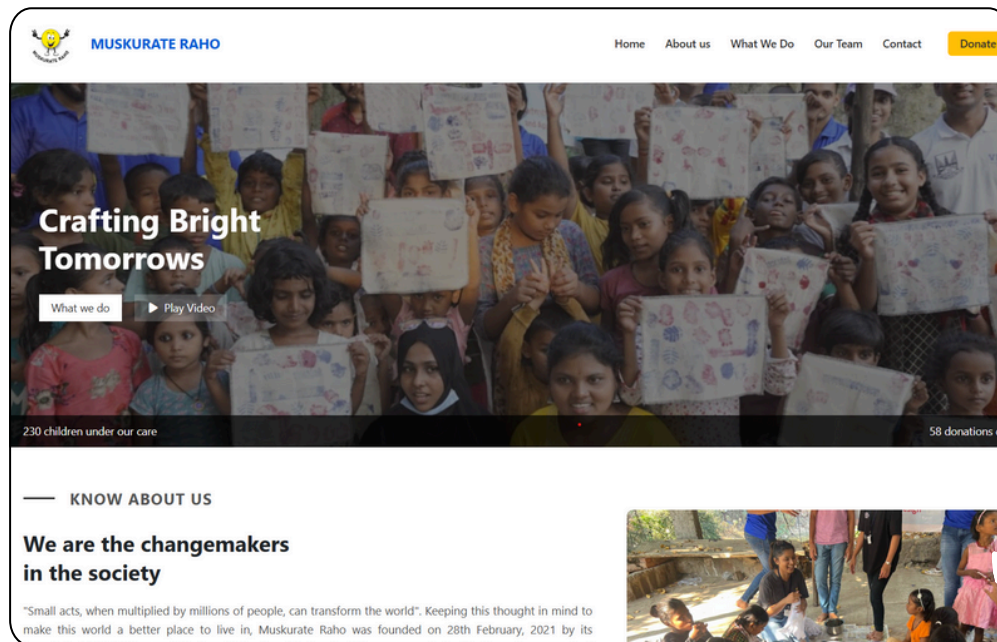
MUSKURATE RAHO

Home About us What We Do Our Team Contact Donate

Crafting Bright Tomorrows

What we do ▶ Play Video

230 children under our care

58 donations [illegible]

KNOW ABOUT US

We are the changemakers in the society

"Small acts, when multiplied by millions of people, can transform the world". Keeping this thought in mind to make this world a better place to live in, Muskurate Raho was founded on 28th February, 2021 by its